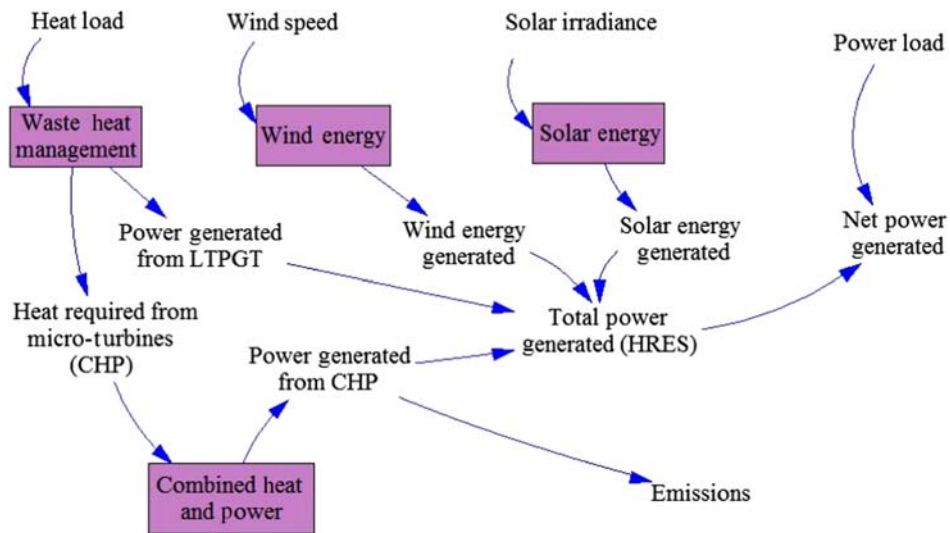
Heat load

Wind speed

Solar irradiance

Power load

Waste heat management

Wind energy

Solar energy

Power generated from LTPGT

Wind energy generated

Solar energy generated

Net power generated

Heat required from micro-turbines (CHP)

Total power generated (HRES)

Power generated from CHP

Combined heat and power

Emissions